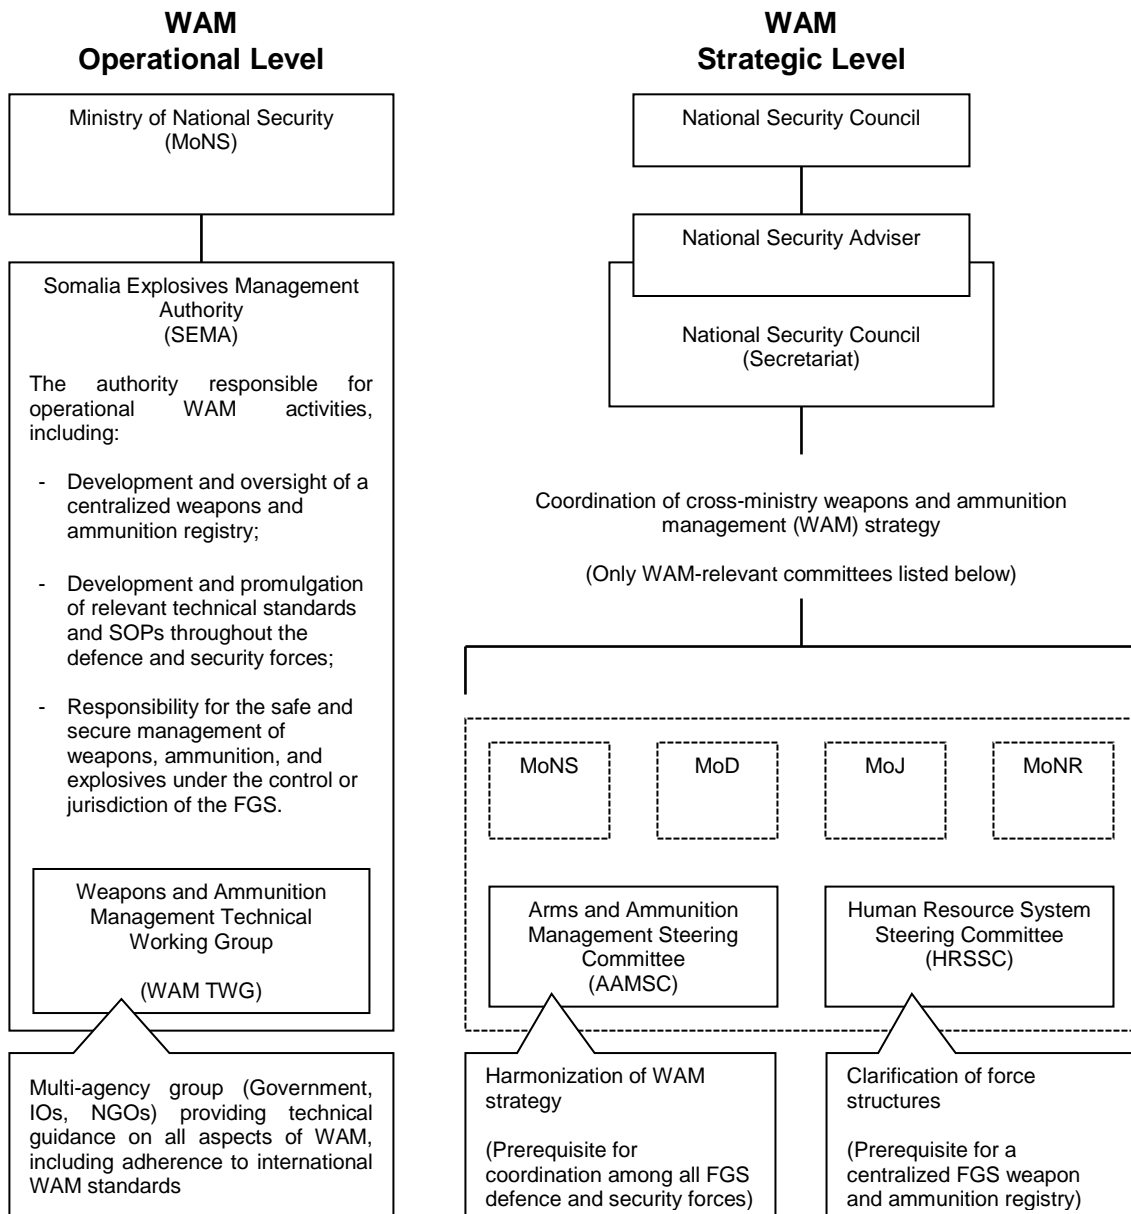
**WAM Operational Level**

Ministry of National Security (MoNS)

Somalia Explosives Management Authority (SEMA)

The authority responsible for operational WAM activities, including:

- Development and oversight of a centralized weapons and ammunition registry;
- Development and promulgation of relevant technical standards and SOPs throughout the defence and security forces;
- Responsibility for the safe and secure management of weapons, ammunition, and explosives under the control or jurisdiction of the FGS.

Weapons and Ammunition Management Technical Working Group

(WAM TWG)

Multi-agency group (Government, IOs, NGOs) providing technical guidance on all aspects of WAM, including adherence to international WAM standards

**WAM Strategic Level**

National Security Council

National Security Adviser

National Security Council (Secretariat)

Coordination of cross-ministry weapons and ammunition management (WAM) strategy

(Only WAM-relevant committees listed below)

MoNS

MoD

MoJ

MoNR

Arms and Ammunition Management Steering Committee (AAMSC)

Human Resource System Steering Committee (HRSSC)

Harmonization of WAM strategy

(Prerequisite for coordination among all FGS defence and security forces)

Clarification of force structures

(Prerequisite for a centralized FGS weapon and ammunition registry)